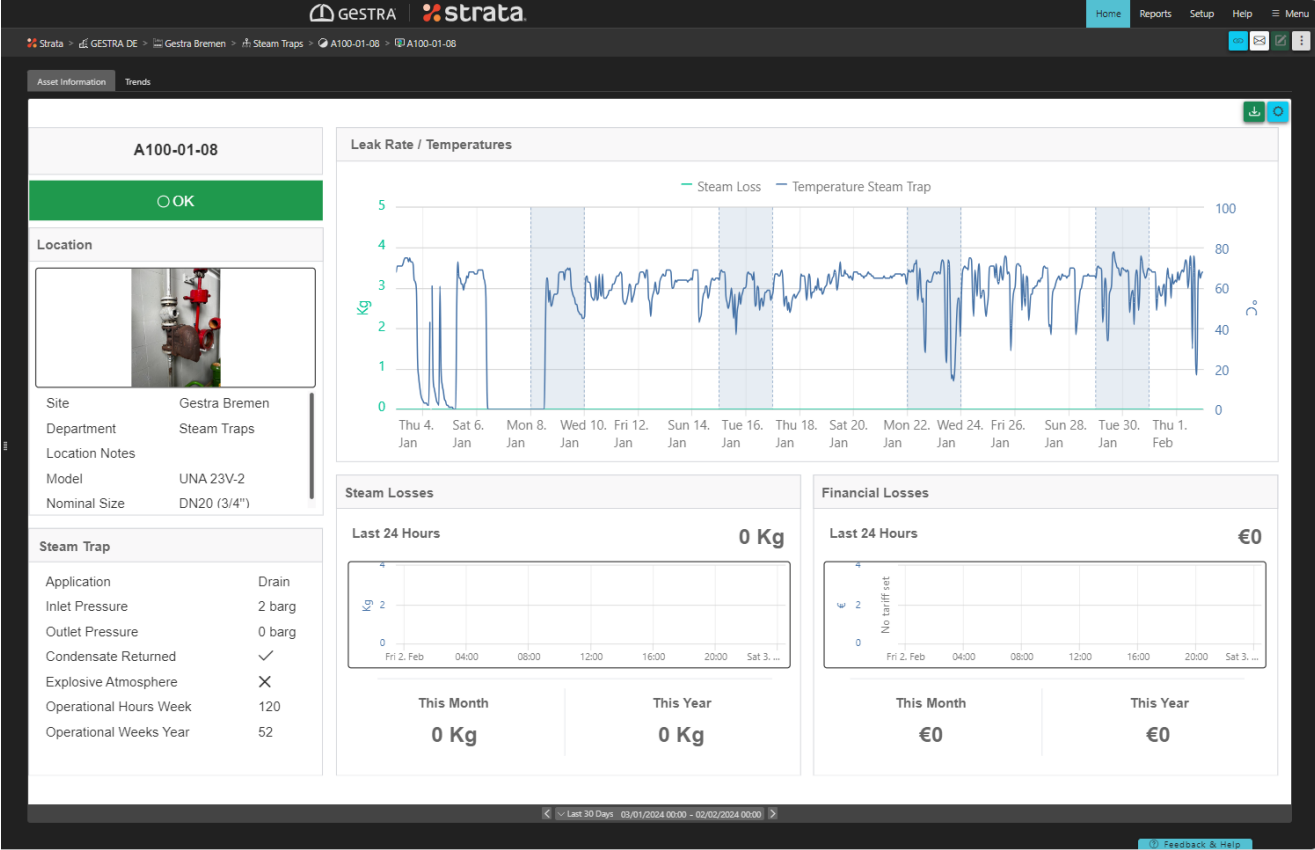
GESTRA | strata

Home Reports Setup Help ☰ Menu

Strata > GESTRA DE > Gestra Bremen > Steam Traps > A100-01-08 > A100-01-08

Asset Information Trends

A100-01-08

OK

Location

| Site | Gestra Bremen |
|---|---|
| Department | Steam Traps |
| Location Notes | |
| Model | UNA 23V-2 |
| Nominal Size | DN20 (3/4") |

Steam Trap

| Application | Drain |
|---|---|
| Inlet Pressure | 2 barg |
| Outlet Pressure | 0 barg |
| Condensate Returned | ✓ |
| Explosive Atmosphere | ✕ |
| Operational Hours Week | 120 |
| Operational Weeks Year | 52 |

Leak Rate / Temperatures

Steam Loss Temperature Steam Trap

Kg 0 1 2 3 4 5

°C 0 20 40 60 80 100

Thu 4. Jan Sat 6. Jan Mon 8. Jan Wed 10. Jan Fri 12. Jan Sun 14. Jan Tue 16. Jan Thu 18. Jan Sat 20. Jan Mon 22. Jan Wed 24. Jan Fri 26. Jan Sun 28. Jan Tue 30. Jan Thu 1. Feb

Steam Losses

Last 24 Hours 0 Kg

Kg 0 2 4

Fri 2. Feb 04:00 08:00 12:00 16:00 20:00 Sat 3. ...

This Month 0 Kg This Year 0 Kg

Financial Losses

Last 24 Hours €0

€ 0 2 4 No tariff set

Fri 2. Feb 04:00 08:00 12:00 16:00 20:00 Sat 3. ...

This Month €0 This Year €0

Last 30 Days 03/01/2024 00:00 - 02/02/2024 00:00

Feedback & Help